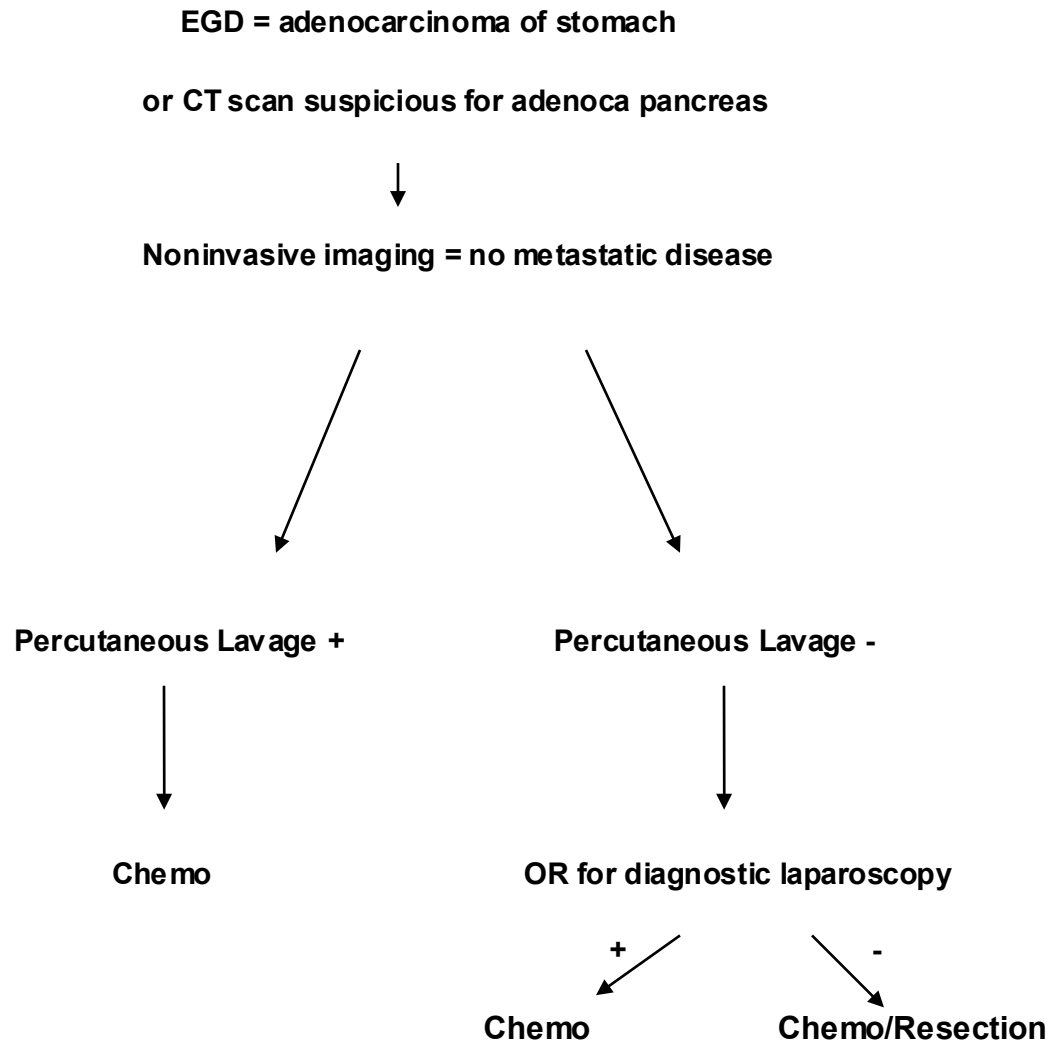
EGD = adenocarcinoma of stomach

or CT scan suspicious for adenoca pancreas

Noninvasive imaging = no metastatic disease

Percutaneous Lavage +

Percutaneous Lavage -

Chemo

OR for diagnostic laparoscopy

+

-

Chemo

Chemo/Resection